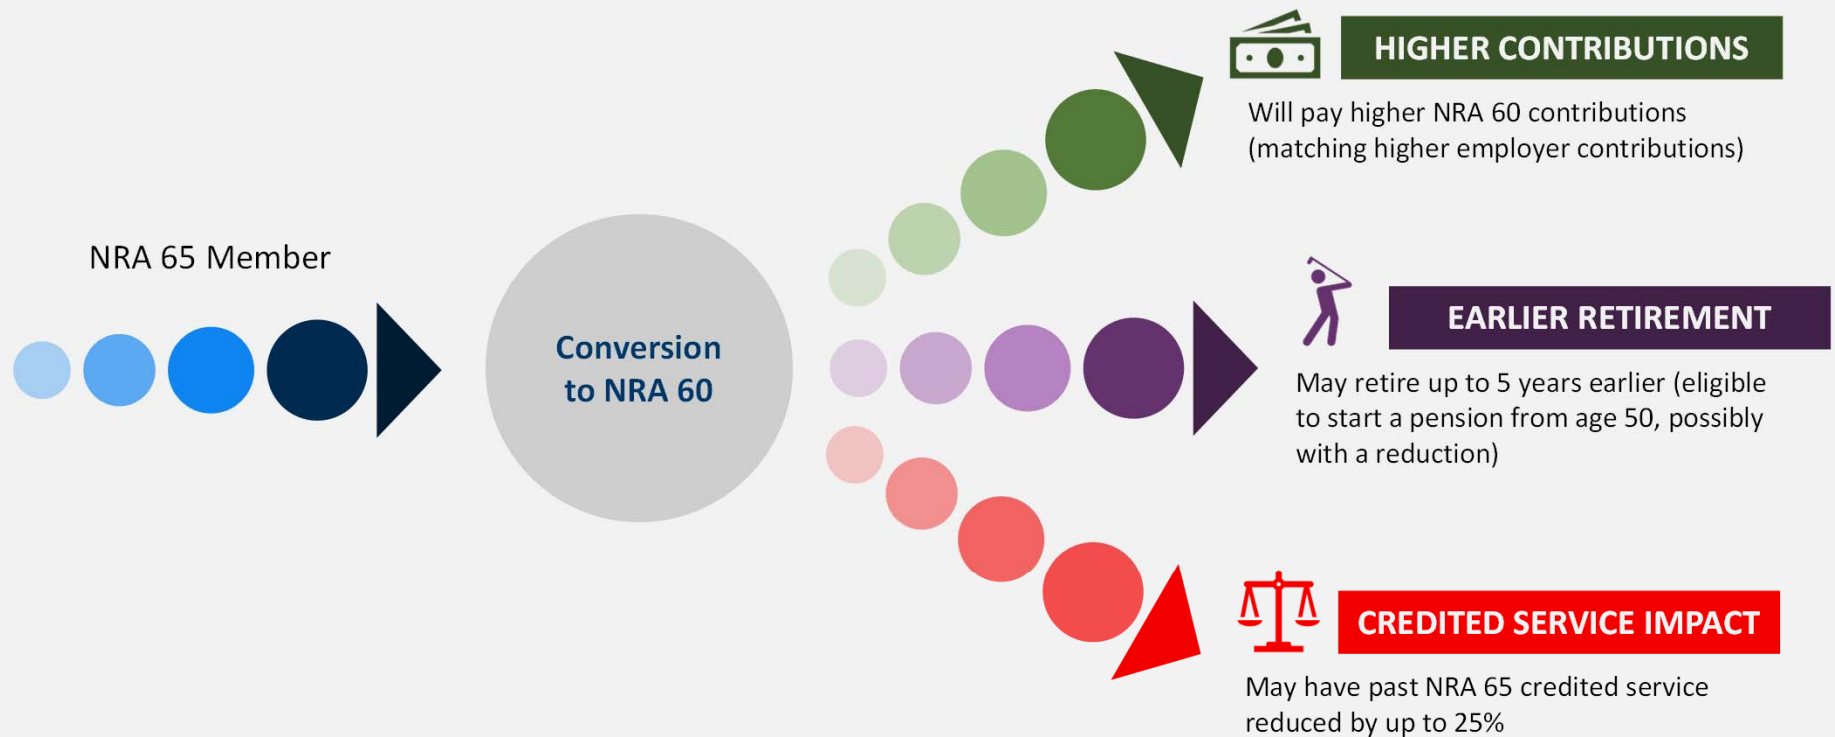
NRA 65 Member

Conversion to NRA 60

HIGHER CONTRIBUTIONS

Will pay higher NRA 60 contributions (matching higher employer contributions)

EARLIER RETIREMENT

May retire up to 5 years earlier (eligible to start a pension from age 50, possibly with a reduction)

CREDITED SERVICE IMPACT

May have past NRA 65 credited service reduced by up to 25%